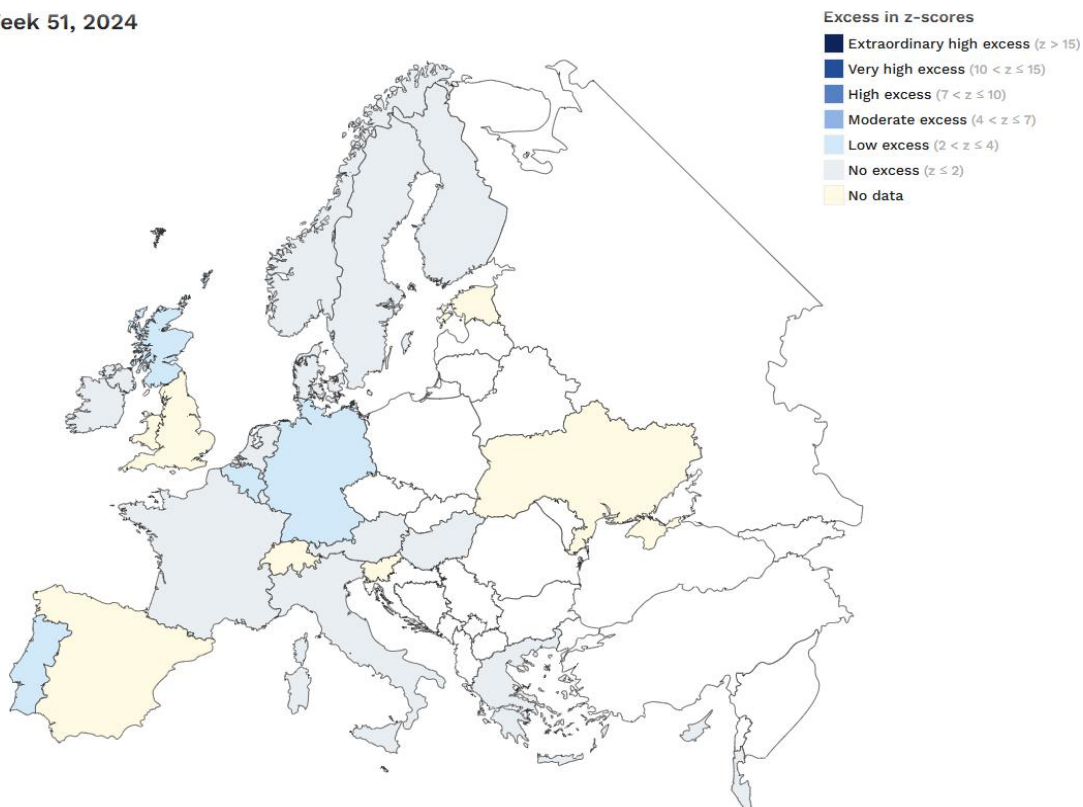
eek 51, 2024

Excess in z-scores
Extraordinary high excess (z > 15)
Very high excess (10 < z ≤ 15)
High excess (7 < z ≤ 10)
Moderate excess (4 < z ≤ 7)
Low excess (2 < z ≤ 4)
No excess (z ≤ 2)
No data